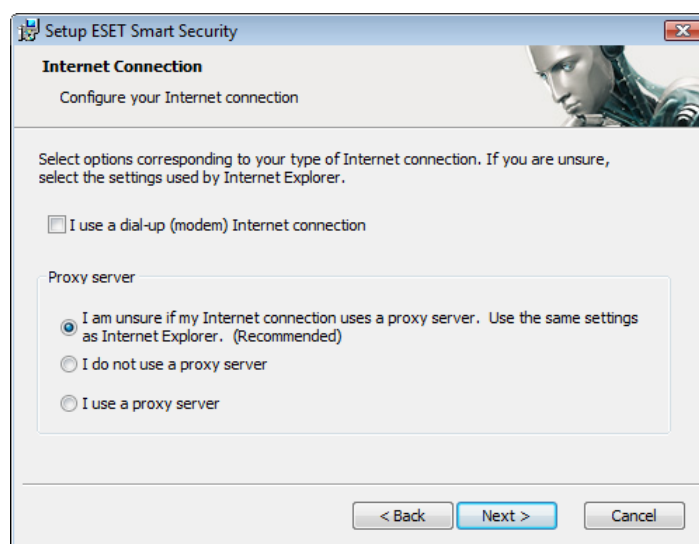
Setup ESET Smart Security

Internet Connection

Configure your Internet connection

Select options corresponding to your type of Internet connection. If you are unsure, select the settings used by Internet Explorer.

I use a dial-up (modem) Internet connection

Proxy server

I am unsure if my Internet connection uses a proxy server. Use the same settings as Internet Explorer. (Recommended)

I do not use a proxy server

I use a proxy server

< Back

Next >

Cancel